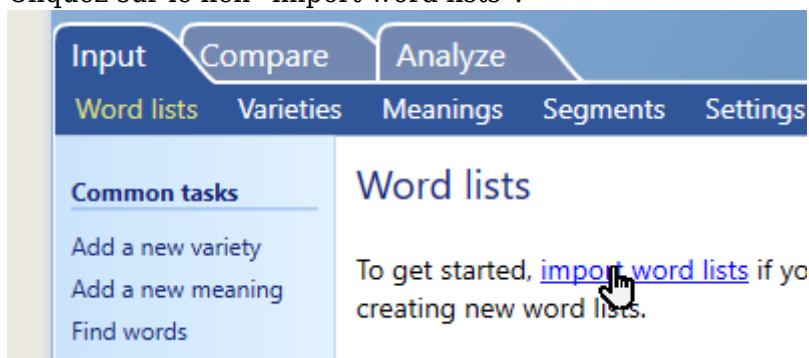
Cliquez sur le lien "import word lists" :

Input
Compare
Analyze

Word lists
Varieties
Meanings
Segments
Settings

Common tasks

Add a new variety
Add a new meaning
Find words

Word lists

To get started, import word lists if yo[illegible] creating new word lists.